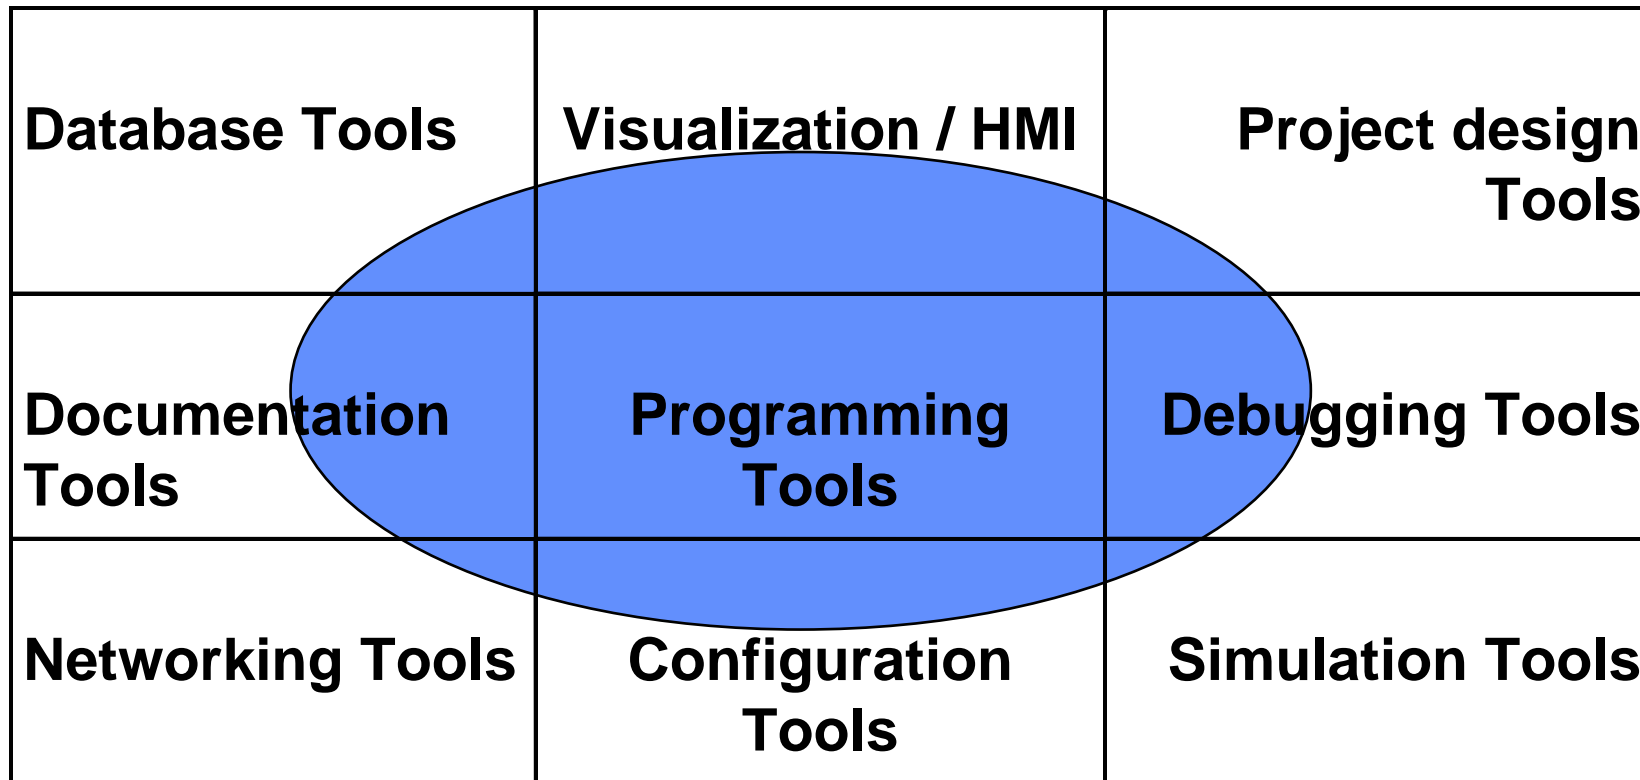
| | | |
|---|---|---|
| Database Tools | Visualization / HMI | Project design Tools |
| Documentation Tools | Programming Tools | Debugging Tools |
| Networking Tools | Configuration Tools | Simulation Tools |